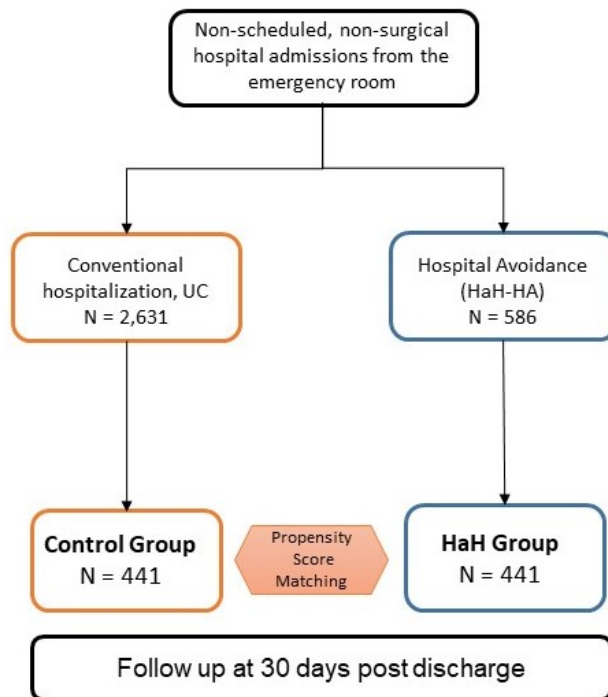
Non-scheduled, non-surgical hospital admissions from the emergency room

Conventional hospitalization, UC
N = 2,631

Hospital Avoidance (HaH-HA)
N = 586

Control Group
N = 441

Propensity Score Matching

HaH Group
N = 441

Follow up at 30 days post discharge